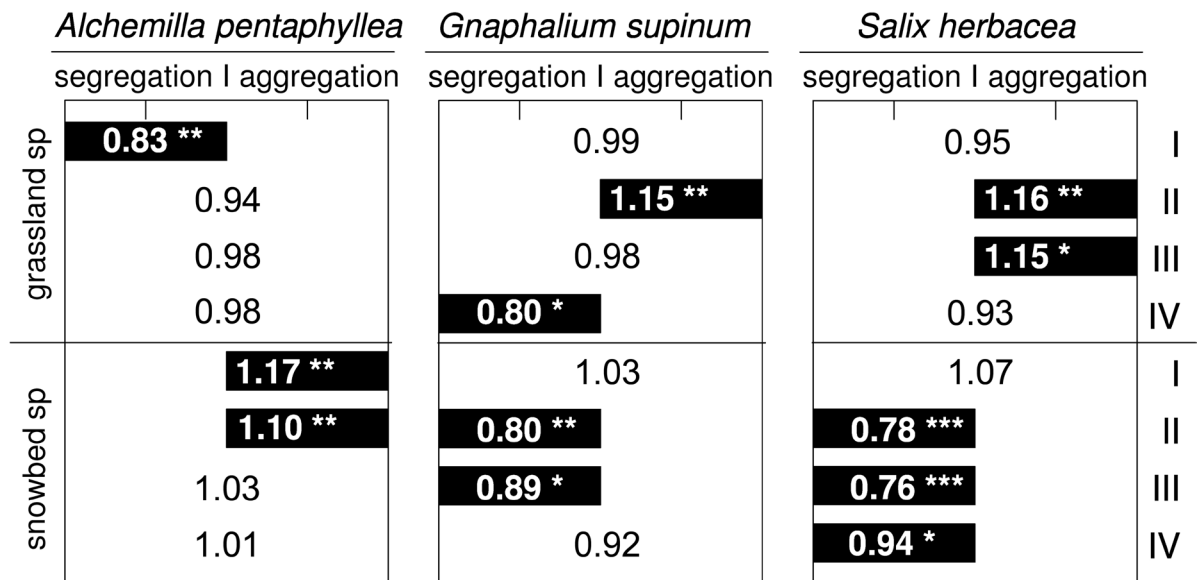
| | Alchemilla pentaphyllea | Gnaphalium supinum | Salix herbacea | |
|---|---|---|---|---|
| | segregation I aggregation | segregation I aggregation | segregation I aggregation | |
| grassland sp | 0.83 ** | 0.99 | 0.95 | I |
| | 0.94 | 1.15 ** | 1.16 ** | II |
| | 0.98 | 0.98 | 1.15 * | III |
| | 0.98 | 0.80 * | 0.93 | IV |
| snowbed sp | 1.17 ** | 1.03 | 1.07 | I |
| | 1.10 ** | 0.80 ** | 0.78 *** | II |
| | 1.03 | 0.89 * | 0.76 *** | III |
| | 1.01 | 0.92 | 0.94 * | IV |